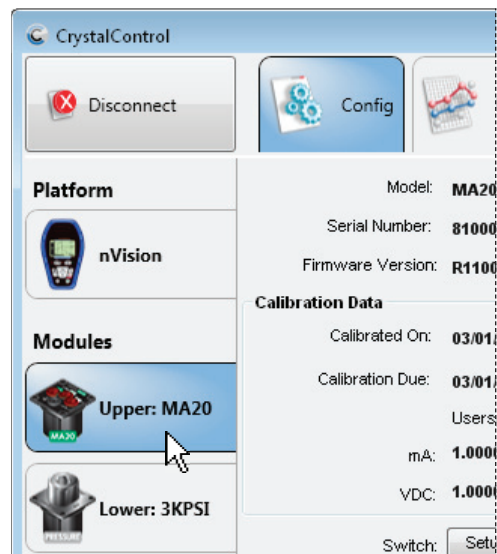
CrystalControl

Disconnect

Config

Platform

nVision

Modules

MA20

Upper: MA20

PRESSURE

Lower: 3KPSI

Model: MA20

Serial Number: 81000

Firmware Version: R1100

Calibration Data

Calibrated On: 03/01

Calibration Due: 03/01

Users

mA: 1.0000

VDC: 1.0000

Switch: Setu